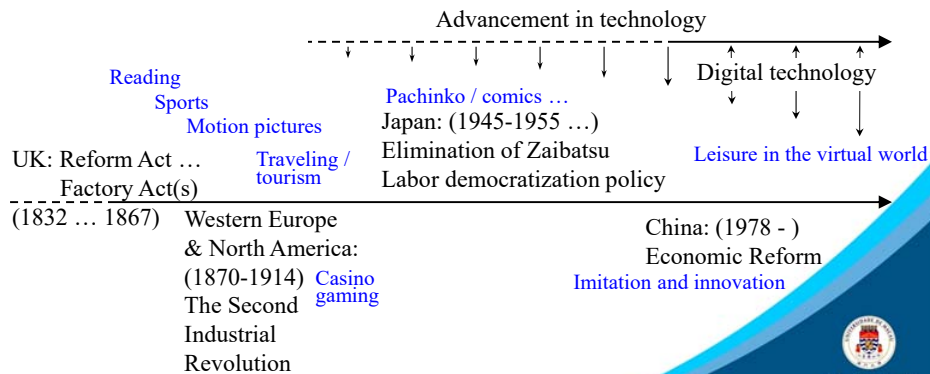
Advancement in technology

Digital technology

Reading
Sports
Motion pictures

Pachinko / comics …
Japan: (1945-1955 …)
Elimination of Zaibatsu
Labor democratization policy

UK: Reform Act …
Factory Act(s)

Traveling / tourism

Leisure in the virtual world

(1832 … 1867)

Western Europe & North America: (1870-1914) The Second Industrial Revolution

Casino gaming

China: (1978 - )
Economic Reform
Imitation and innovation